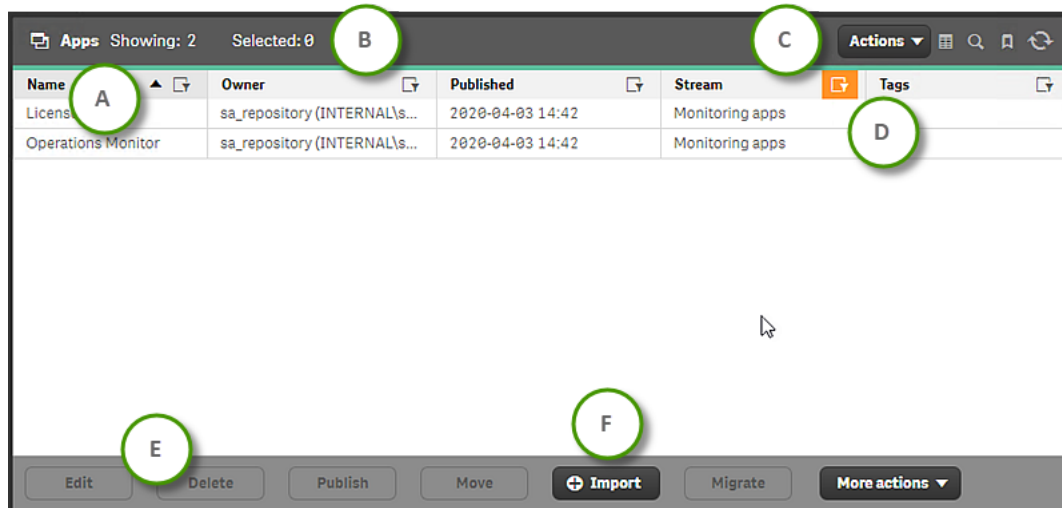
Apps Showing: 2 Selected: 0 B C Actions

| Name A | Owner | Published | Stream | Tags |
|---|---|---|---|---|
| Licens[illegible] | sa_repository (INTERNAL\s... | 2020-04-03 14:42 | Monitoring apps | D |
| Operations Monitor | sa_repository (INTERNAL\s... | 2020-04-03 14:42 | Monitoring apps | |

E F

Edit Delete Publish Move Import Migrate More actions